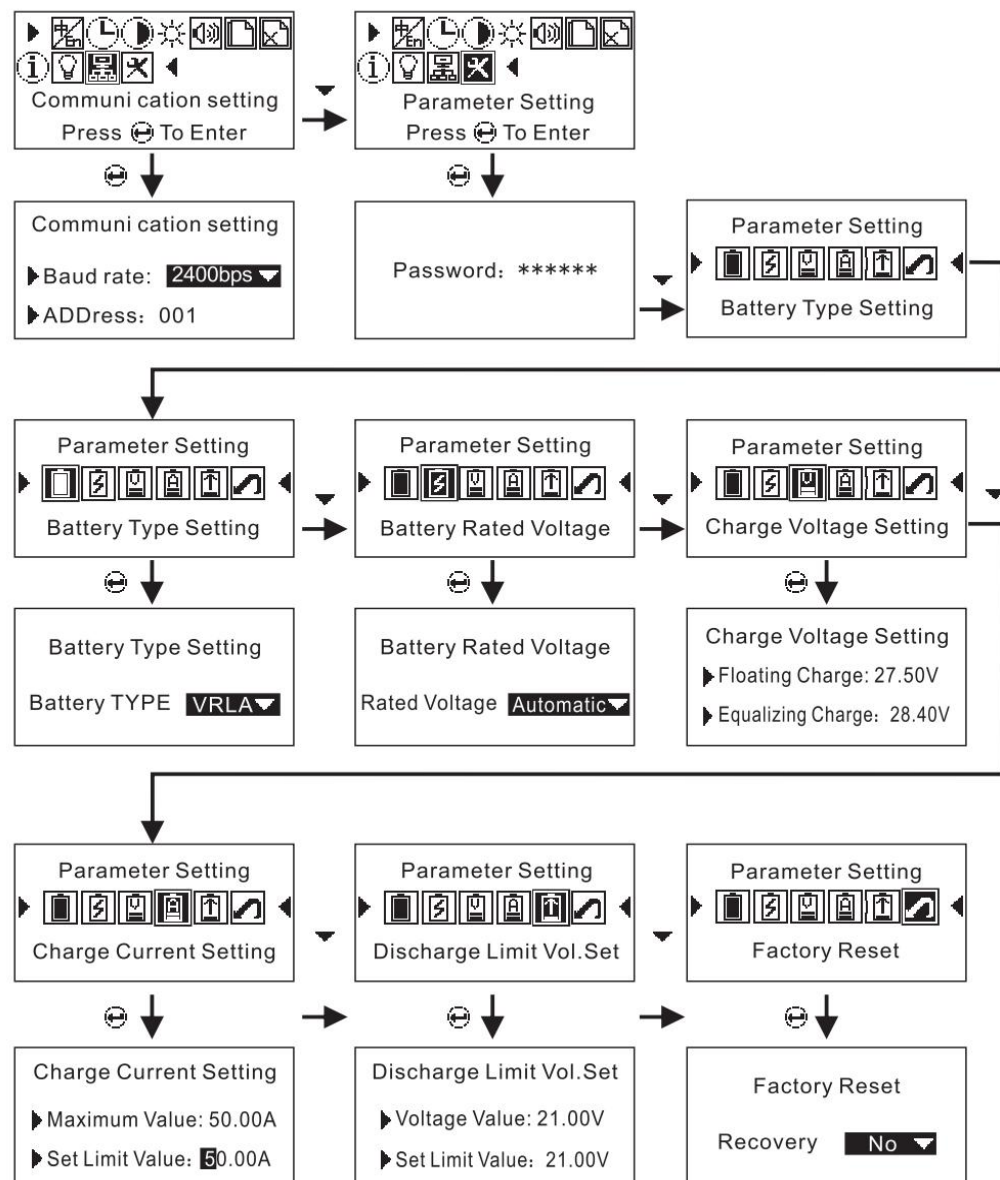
Communi cation setting
Press To Enter

Parameter Setting
Press To Enter

Communi cation setting
Baud rate: 2400bps
ADDress: 001

Password: ******

Parameter Setting
Battery Type Setting

Parameter Setting
Battery Type Setting

Parameter Setting
Battery Rated Voltage

Parameter Setting
Charge Voltage Setting

Battery Type Setting
Battery TYPE VRLA

Battery Rated Voltage
Rated Voltage Automatic

Charge Voltage Setting
Floating Charge: 27.50V
Equalizing Charge: 28.40V

Parameter Setting
Charge Current Setting

Parameter Setting
Discharge Limit Vol.Set

Parameter Setting
Factory Reset

Charge Current Setting
Maximum Value: 50.00A
Set Limit Value: 50.00A

Discharge Limit Vol.Set
Voltage Value: 21.00V
Set Limit Value: 21.00V

Factory Reset
Recovery No